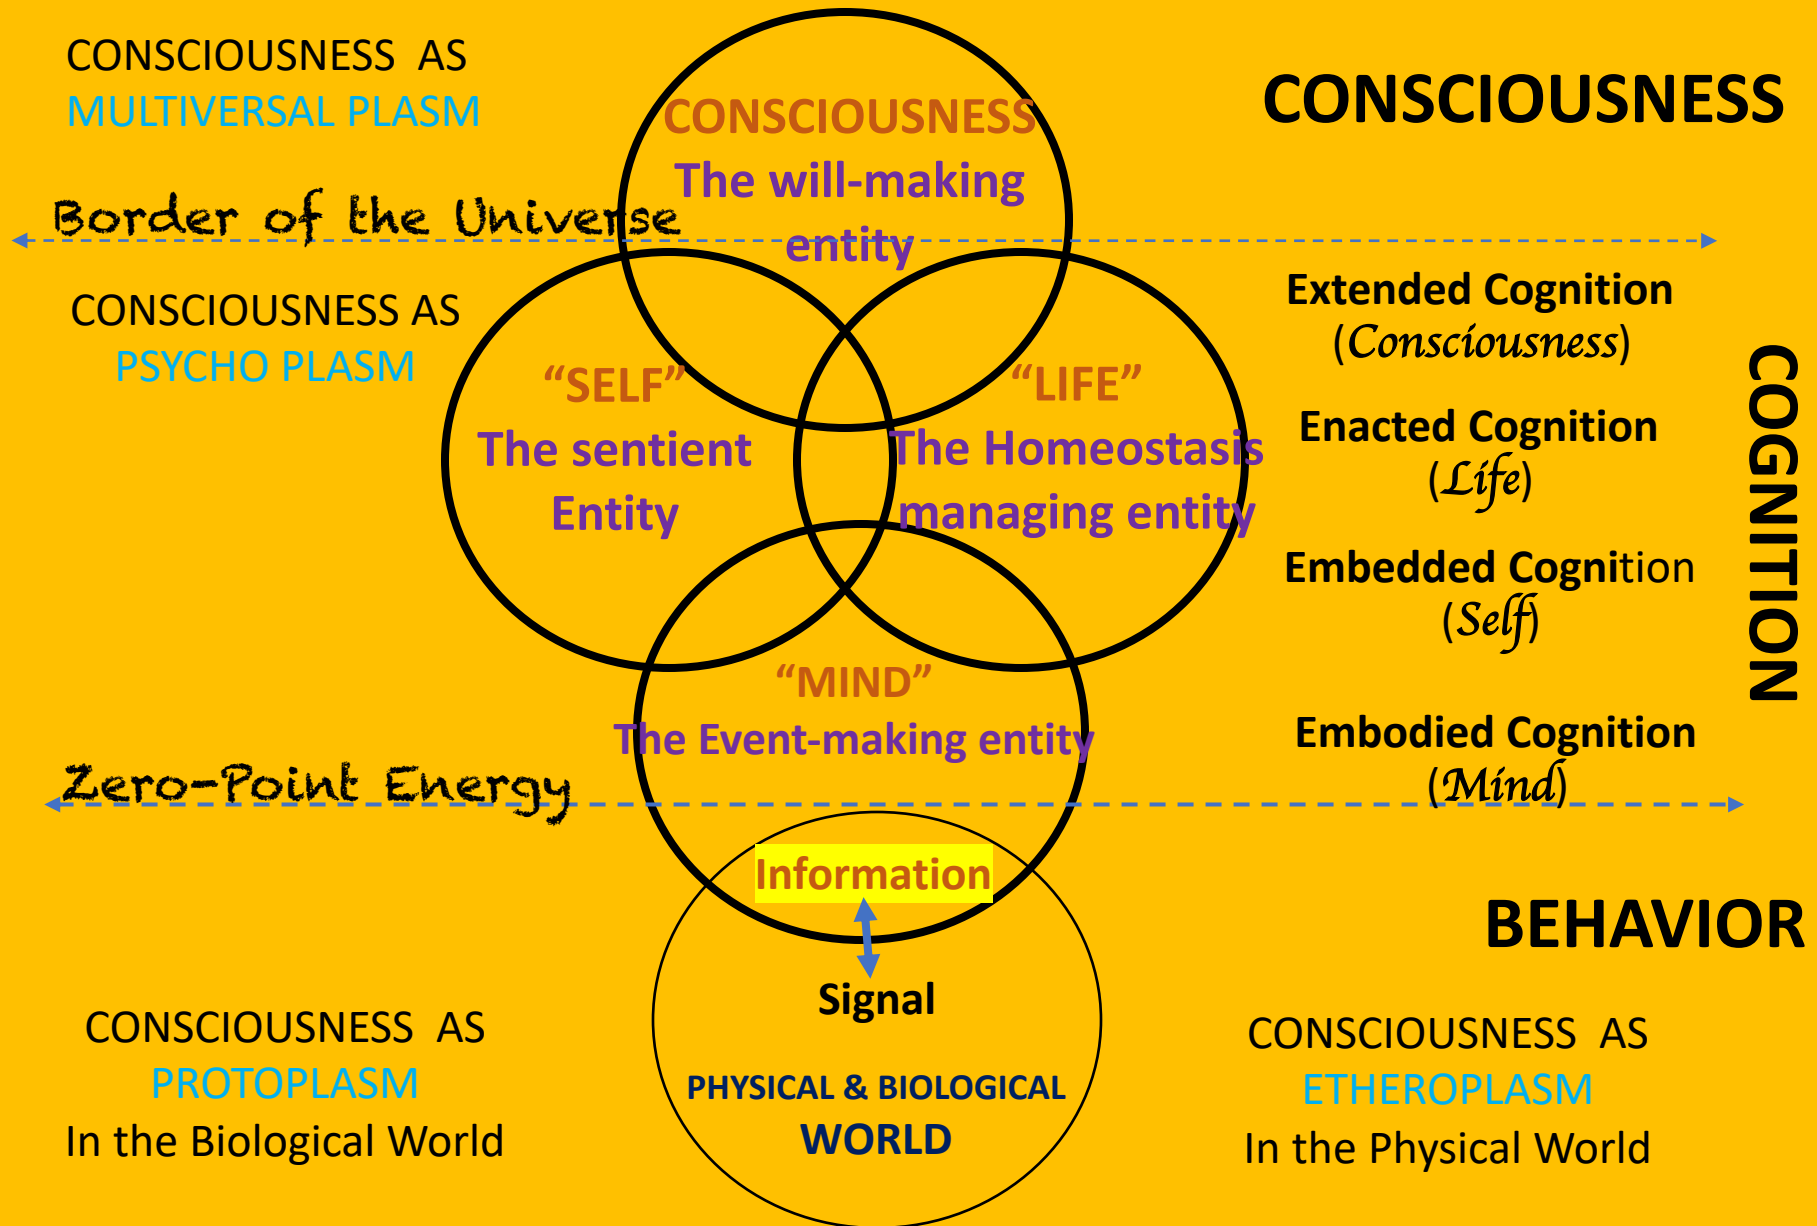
CONSCIOUSNESS AS
MULTIVERSAL PLASM

CONSCIOUSNESS
The will-making entity

CONSCIOUSNESS

Border of the Universe

CONSCIOUSNESS AS
PSYCHO PLASM

"SELF"
The sentient Entity

"LIFE"
The Homeostasis managing entity

Extended Cognition
(Consciousness)

Enacted Cognition
(Life)

Embedded Cognition
(Self)

COGNITION

"MIND"
The Event-making entity

Embodied Cognition
(Mind)

Zero-Point Energy

Information

Signal

PHYSICAL & BIOLOGICAL
WORLD

BEHAVIOR

CONSCIOUSNESS AS
PROTOPLASM
In the Biological World

CONSCIOUSNESS AS
ETHEROPLASM
In the Physical World